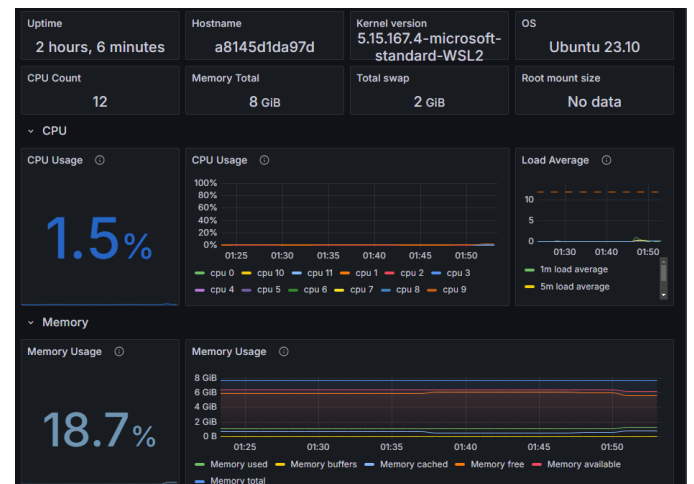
Uptime
2 hours, 6 minutes

Hostname
a8145d1da97d

Kernel version
5.15.167.4-microsoft-standard-WSL2

OS
Ubuntu 23.10

CPU Count
12

Memory Total
8 GiB

Total swap
2 GiB

Root mount size
No data

CPU

CPU Usage
1.5%

CPU Usage
100%
80%
60%
40%
20%
0%
01:25 01:30 01:35 01:40 01:45 01:50
cpu 0 cpu 10 cpu 11 cpu 1 cpu 2 cpu 3
cpu 4 cpu 5 cpu 6 cpu 7 cpu 8 cpu 9

Load Average
10
5
0
01:30 01:40 01:50
1m load average
5m load average

Memory

Memory Usage
18.7%

Memory Usage
8 GiB
6 GiB
4 GiB
2 GiB
0 B
01:25 01:30 01:35 01:40 01:45 01:50
Memory used Memory buffers Memory cached Memory free Memory available
Memory total